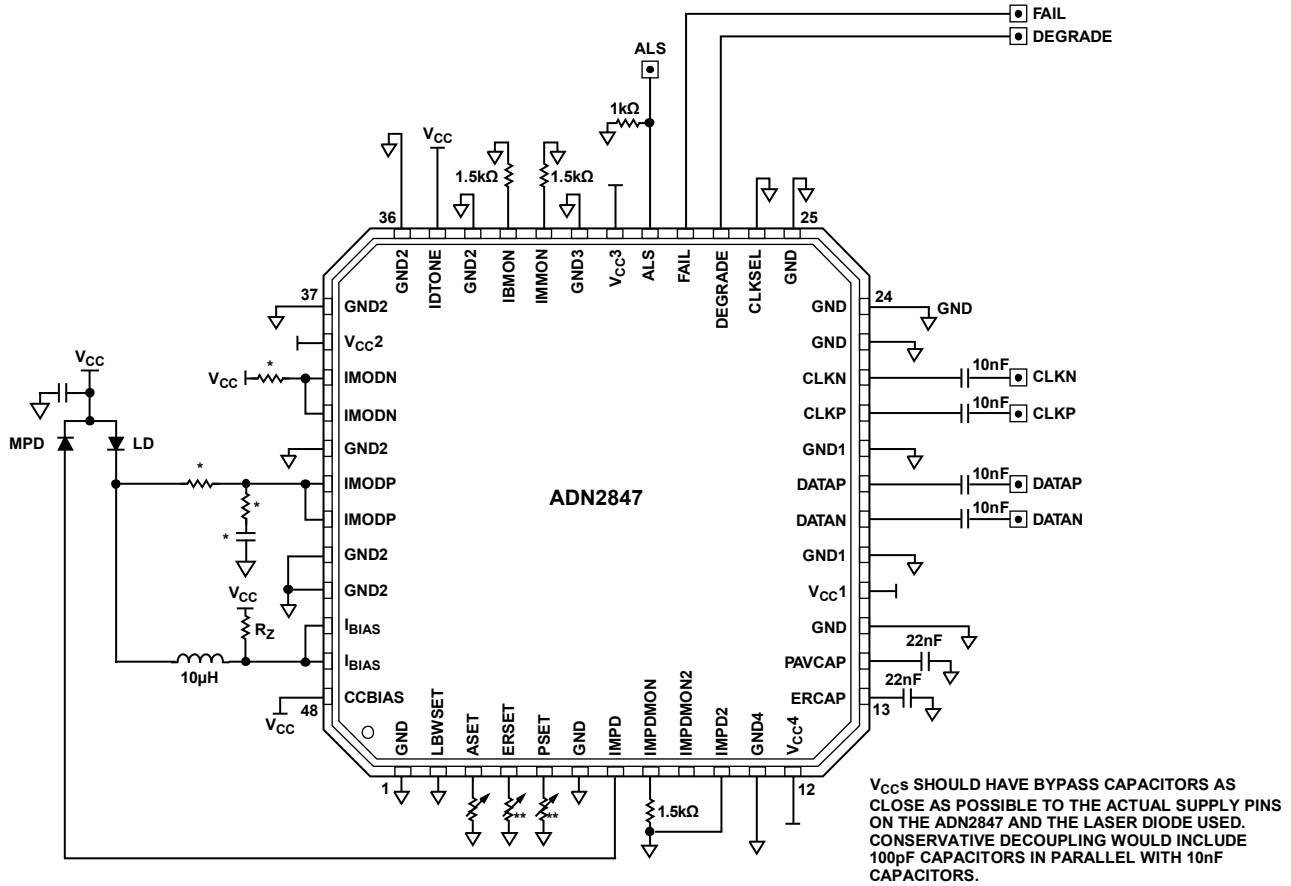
FAIL
DEGRADE
ALS
1kΩ
$V_{CC}$
1.5kΩ
1.5kΩ
36
25
GND2
IDTONE
GND2
IBMON
IMMON
GND3
$V_{CC}3$
ALS
FAIL
DEGRADE
CLKSEL
GND
37
GND2
$V_{CC}2$
IMODN
IMODN
GND2
IMODP
IMODP
GND2
GND2
$I_{BIAS}$
$I_{BIAS}$
CCBIAS
48
24
GND
GND
GND
CLKN
10nF
CLKN
CLKP
10nF
CLKP
GND1
DATAP
10nF
DATAP
DATAN
10nF
DATAN
GND1
$V_{CC}1$
GND
PAVCAP
22nF
ERCAP
22nF
13
$V_{CC}$
MPD
LD
$V_{CC}$
*
*
*
*
$V_{CC}$
$R_Z$
10μH
$V_{CC}$
ADN2847
GND
LBWSET
ASET
ERSET
PSET
GND
IMPD
IMPDMON
IMPDMON2
IMPD2
GND4
$V_{CC}4$
1
**
**
1.5kΩ
12
$V_{CC}$s SHOULD HAVE BYPASS CAPACITORS AS CLOSE AS POSSIBLE TO THE ACTUAL SUPPLY PINS ON THE ADN2847 AND THE LASER DIODE USED. CONSERVATIVE DECOUPLING WOULD INCLUDE 100pF CAPACITORS IN PARALLEL WITH 10nF CAPACITORS.